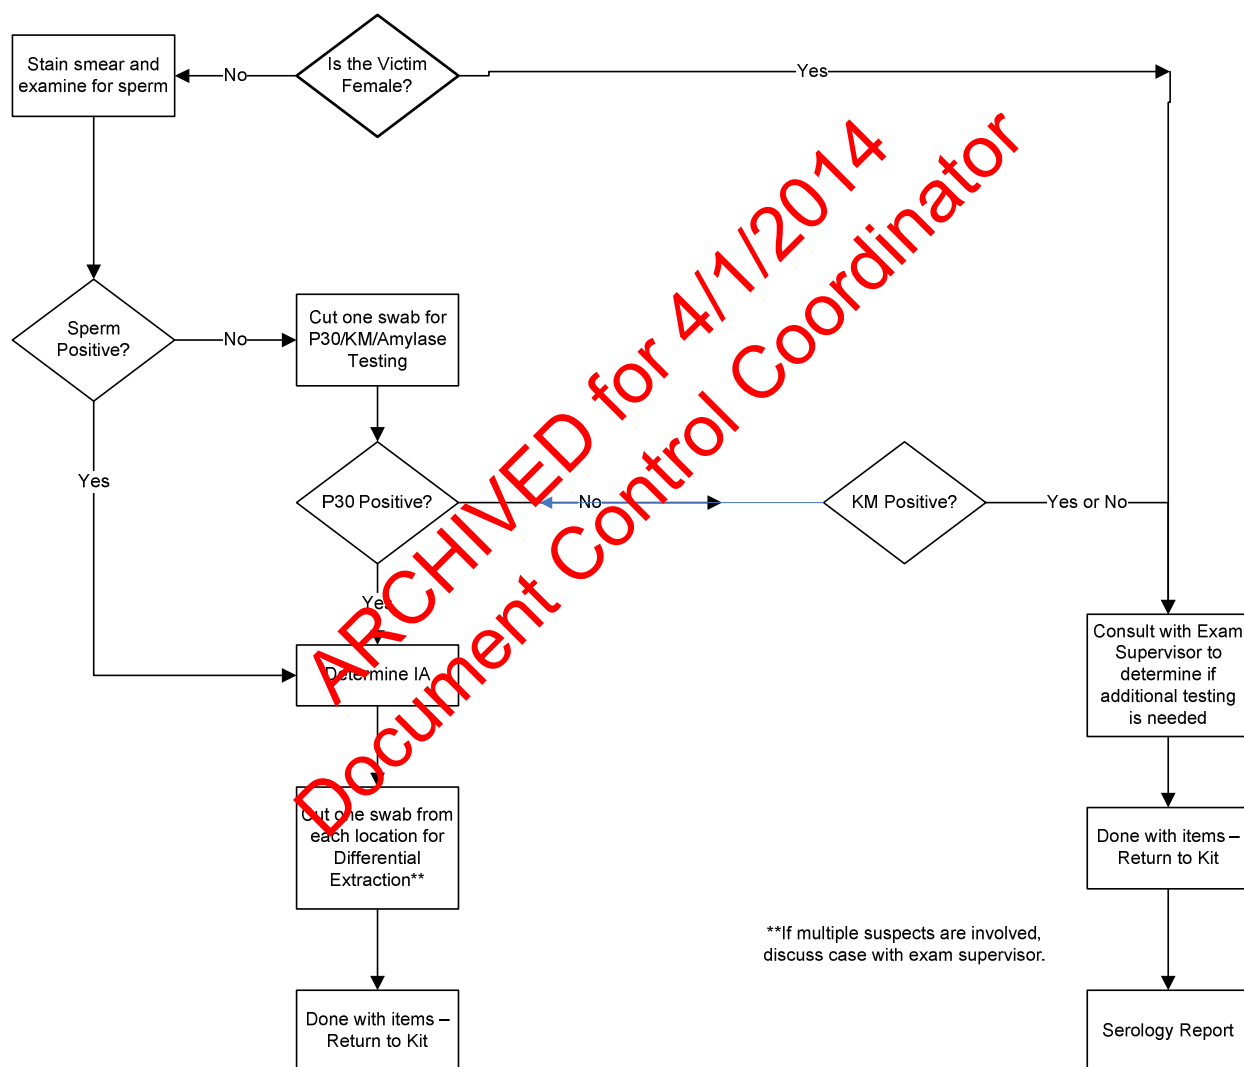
Stain smear and examine for sperm

No

Is the Victim Female?

Yes

Sperm Positive?

No

Cut one swab for P30/KM/Amylase Testing

Yes

P30 Positive?

No

KM Positive?

Yes or No

Yes

Determine IA

Consult with Exam Supervisor to determine if additional testing is needed

Cut one swab from each location for Differential Extraction**

Done with items – Return to Kit

**If multiple suspects are involved, discuss case with exam supervisor.

Done with items – Return to Kit

Serology Report

ARCHIVED for 4/1/2014
Document Control Coordinator